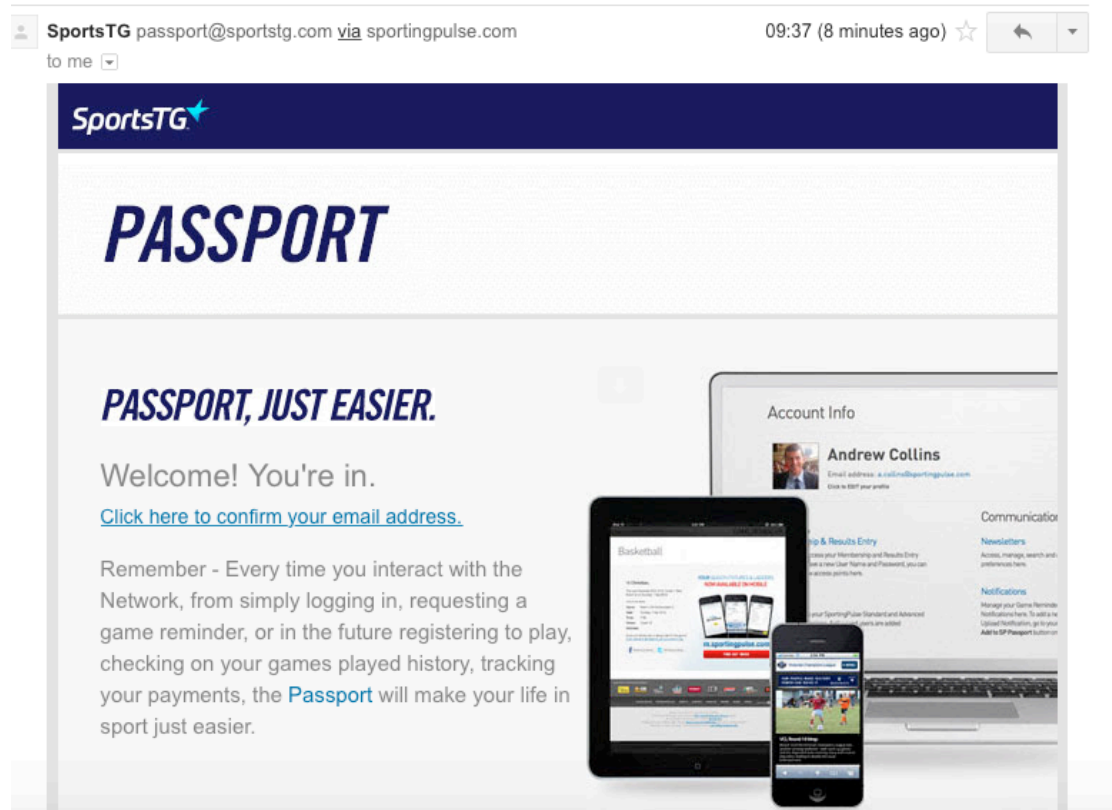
SportsTG passport@sportstg.com via sportingpulse.com

09:37 (8 minutes ago)

to me

SportsTG

PASSPORT

PASSPORT, JUST EASIER.

Welcome! You're in.

Click here to confirm your email address.

Remember - Every time you interact with the Network, from simply logging in, requesting a game reminder, or in the future registering to play, checking on your games played history, tracking your payments, the Passport will make your life in sport just easier.

Account Info

Andrew Collins

Email address: a.collins@sportingpulse.com

Click to EDIT your profile

Communicatio

Newsletters

Notifications

Basketball

m.sportingpulse.com

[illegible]